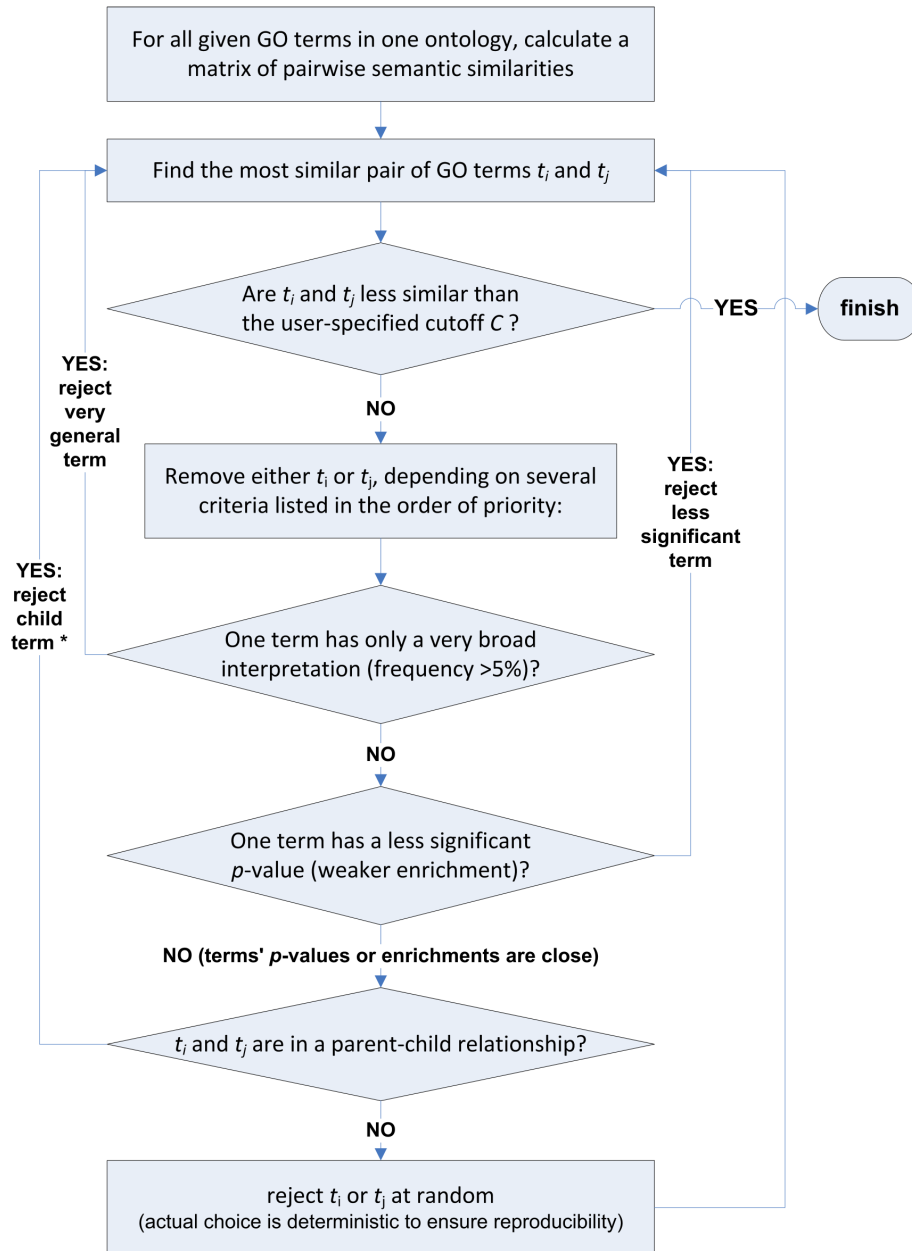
For all given GO terms in one ontology, calculate a matrix of pairwise semantic similarities

Find the most similar pair of GO terms $t_i$ and $t_j$

Are $t_i$ and $t_j$ less similar than the user-specified cutoff $C$ ?

YES

finish

YES: reject very general term

NO

Remove either $t_i$ or $t_j$, depending on several criteria listed in the order of priority:

YES: reject less significant term

YES: reject child term *

One term has only a very broad interpretation (frequency >5%)?

NO

One term has a less significant $p$-value (weaker enrichment)?

NO (terms' $p$-values or enrichments are close)

$t_i$ and $t_j$ are in a parent-child relationship?

NO

reject $t_i$ or $t_j$ at random
(actual choice is deterministic to ensure reproducibility)